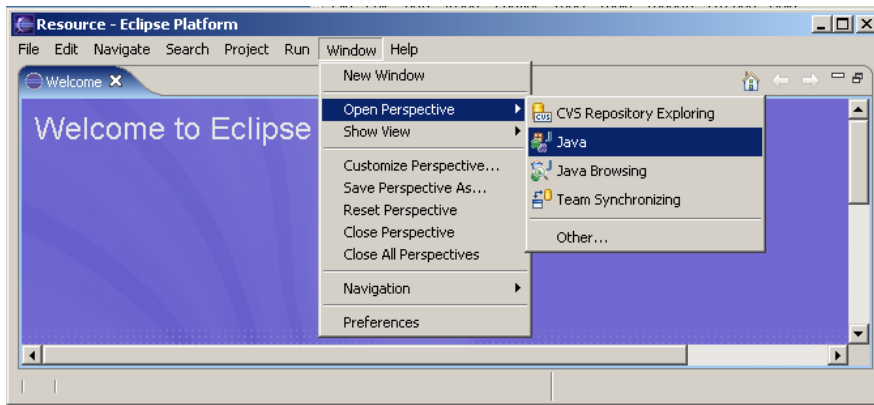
Resource - Eclipse Platform

File Edit Navigate Search Project Run Window Help

Welcome

Welcome to Eclipse

New Window

Open Perspective

Show View

Customize Perspective...

Save Perspective As...

Reset Perspective

Close Perspective

Close All Perspectives

Navigation

Preferences

CVS Repository Exploring

Java

Java Browsing

Team Synchronizing

Other...